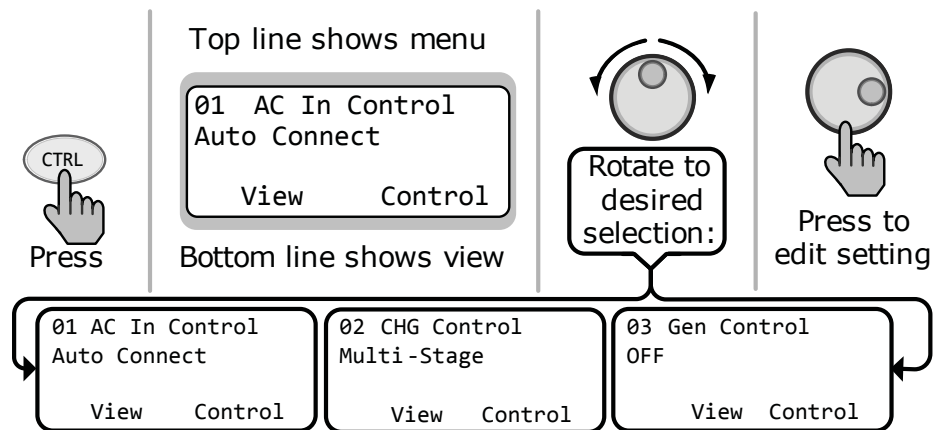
CTRL

Press

Top line shows menu

01 AC In Control
Auto Connect

View Control

Bottom line shows view

Rotate to desired selection:

Press to edit setting

01 AC In Control
Auto Connect

View Control

02 CHG Control
Multi-Stage

View Control

03 Gen Control
OFF

View Control